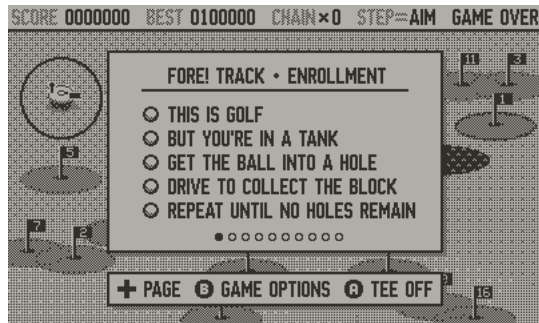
SCORE 0000000 BEST 0100000 CHAIN×0 STEP=AIM GAME OVER

11 3 1 5 7 2 16

FORE! TRACK • ENROLLMENT

THIS IS GOLF
BUT YOU'RE IN A TANK
GET THE BALL INTO A HOLE
DRIVE TO COLLECT THE BLOCK
REPEAT UNTIL NO HOLES REMAIN

PAGE B GAME OPTIONS A TEE OFF